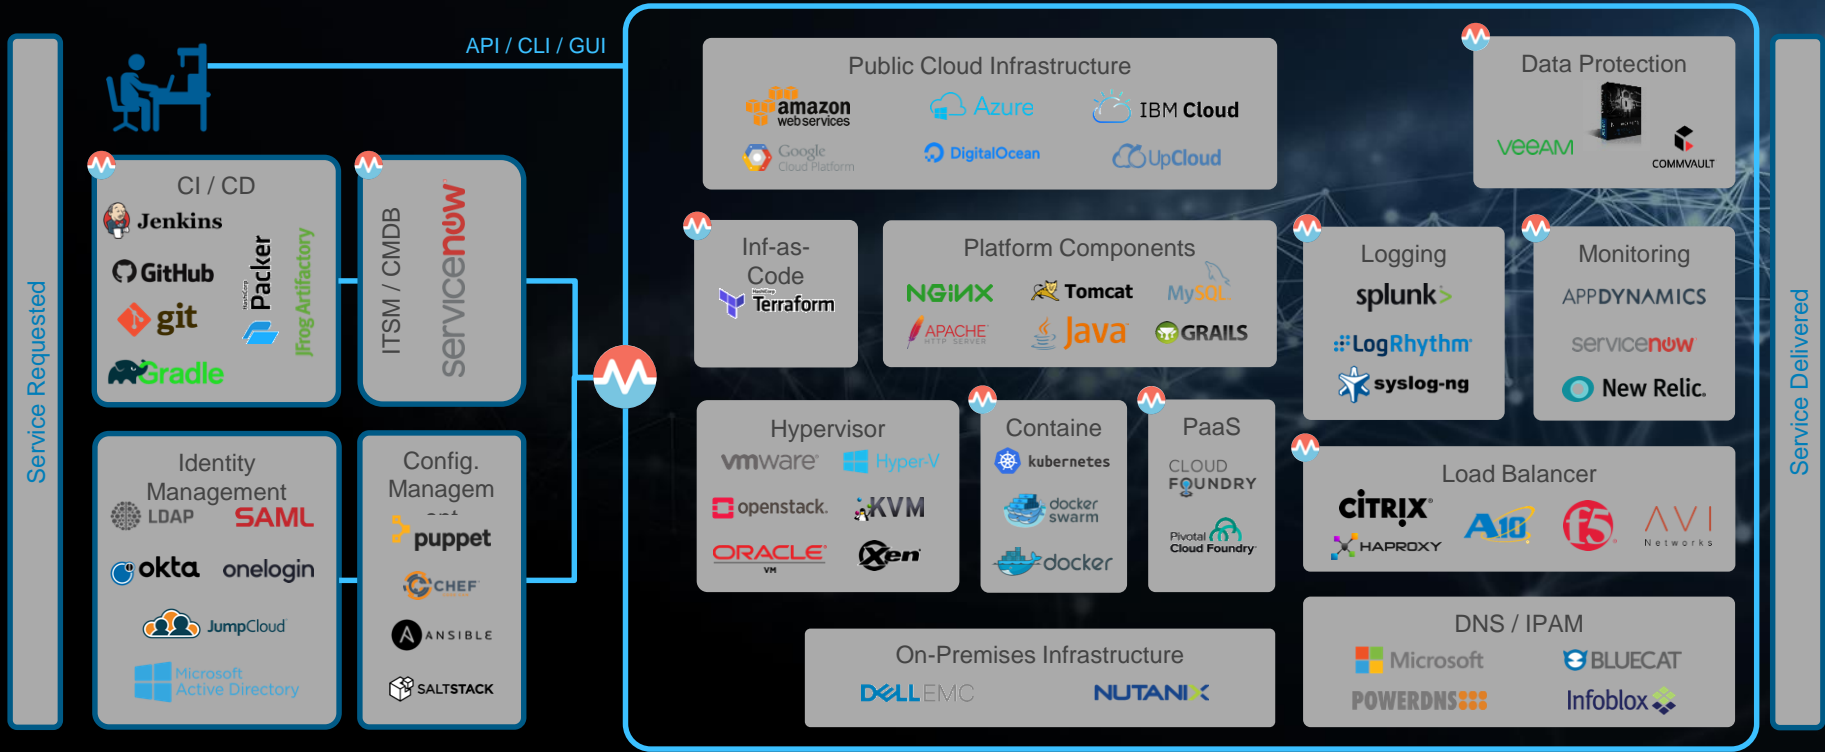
Service Requested

API / CLI / GUI

CI / CD
Jenkins
GitHub
git
Gradle
HashiCorp Packer
JFrog Artifactory

ITSM / CMDB
servicenow

Identity Management
LDAP
SAML
okta
onelogin
JumpCloud
Microsoft Active Directory

Config. Managem
puppet
CHEF
ANSIBLE
SALTSTACK

Public Cloud Infrastructure
amazon web services
Azure
IBM Cloud
Google Cloud Platform
DigitalOcean
UpCloud

Data Protection
veeam
COMMVAULT

Inf-as-Code
HashiCorp Terraform

Platform Components
NGINX
Tomcat
MySQL
APACHE HTTP SERVER
Java
GRAILS

Logging
splunk>
LogRhythm
syslog-ng

Monitoring
APPDYNAMICS
servicenow
New Relic.

Hypervisor
vmware
Hyper-V
openstack.
KVM
ORACLE VM
Xen

Containe
kubernetes
docker swarm
docker

PaaS
CLOUD FOUNDRY
Pivotal Cloud Foundry

Load Balancer
CITRIX
A10
HAPROXY
f5
AVI Networks

On-Premises Infrastructure
DELL EMC
NUTANIX

DNS / IPAM
Microsoft
BLUECAT
POWERDNS
Infoblox

Service Delivered